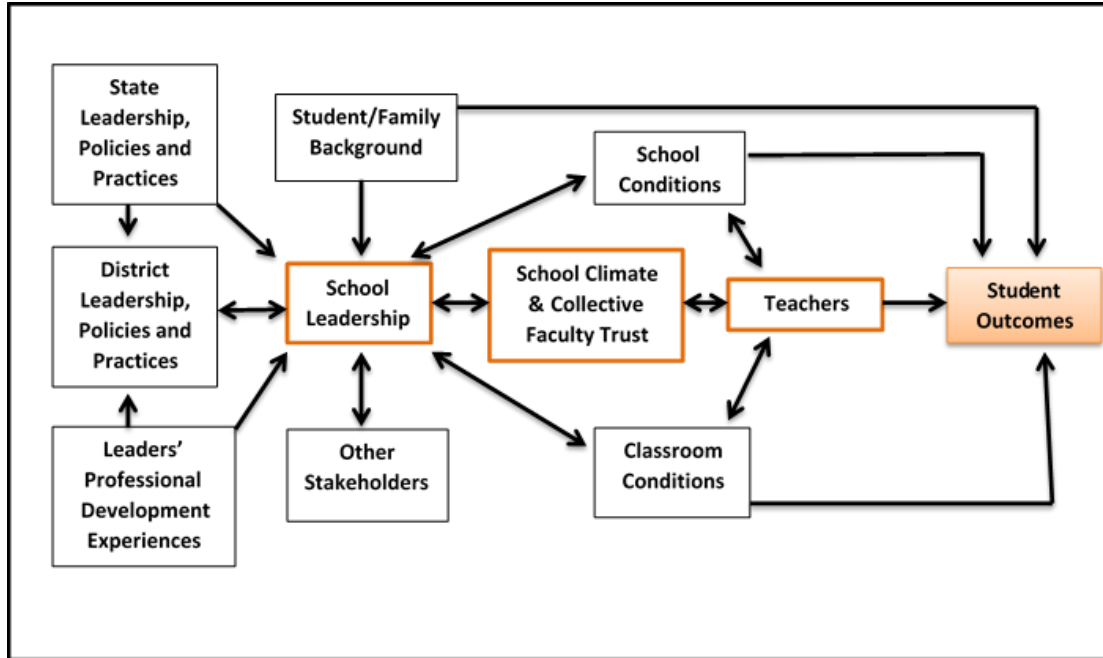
State Leadership, Policies and Practices

Student/Family Background

School Conditions

District Leadership, Policies and Practices

School Leadership

School Climate & Collective Faculty Trust

Teachers

Student Outcomes

Leaders' Professional Development Experiences

Other Stakeholders

Classroom Conditions